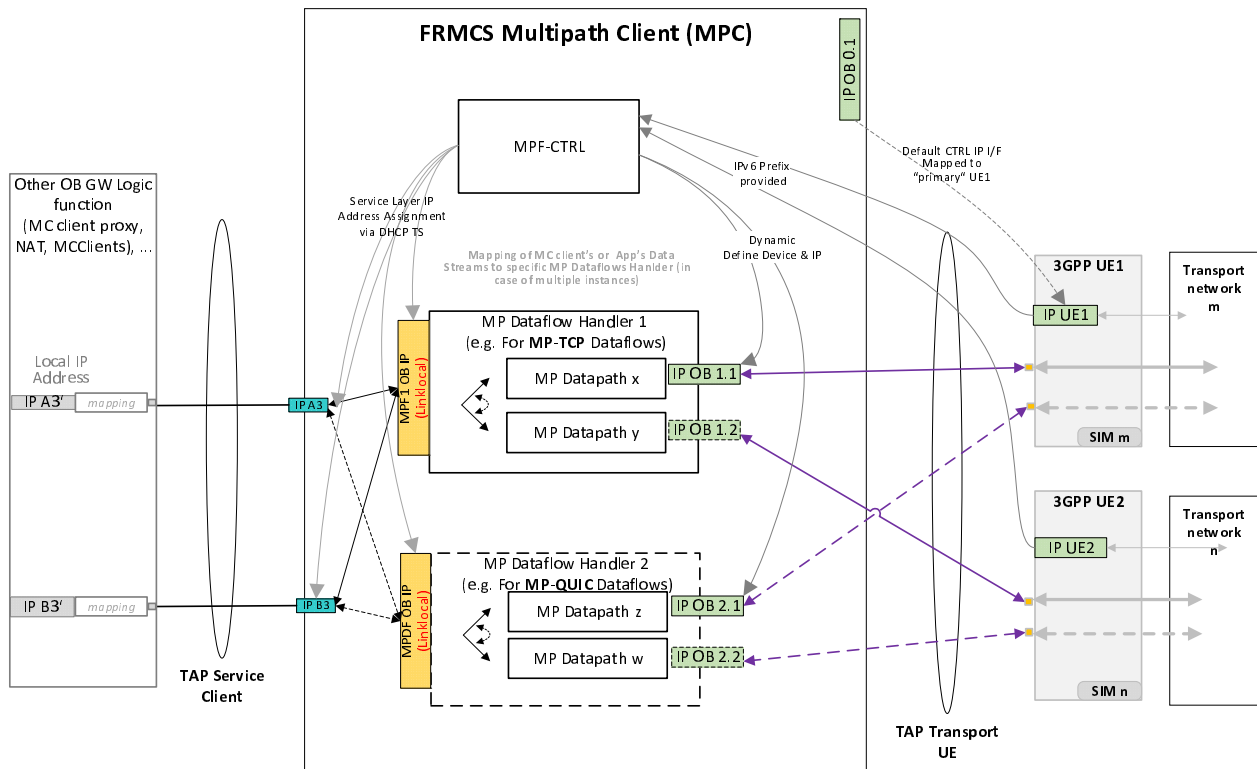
FRMCS Multipath Client (MPC)

IP OB 0.1

MPF-CTRL

Default CTRL IP I/F Mapped to "primary" UE1

IPv6 Prefix provided

Service Layer IP Address Assignment via DHCP TS

Dynamic Define Device & IP

Mapping of MC client's or App's Data Streams to specific MP Dataflows Hander (in case of multiple instances)

Other OB GW Logic function (MC client proxy, NAT, MCClients), ...

Local IP Address

IP A3' mapping

IP B3' mapping

IP A3

IP B3

MPF1 OB IP (Linklocal)

MP Dataflow Handler 1 (e.g. For MP-TCP Dataflows)

MP Datapath x

MP Datapath y

IP OB 1.1

IP OB 1.2

MPDF OB IP (Linklocal)

MP Dataflow Handler 2 (e.g. For MP-QUIC Dataflows)

MP Datapath z

MP Datapath w

IP OB 2.1

IP OB 2.2

TAP Service Client

TAP Transport UE

3GPP UE1

IP UE1

SIM m

Transport network m

3GPP UE2

IP UE2

SIM n

Transport network n